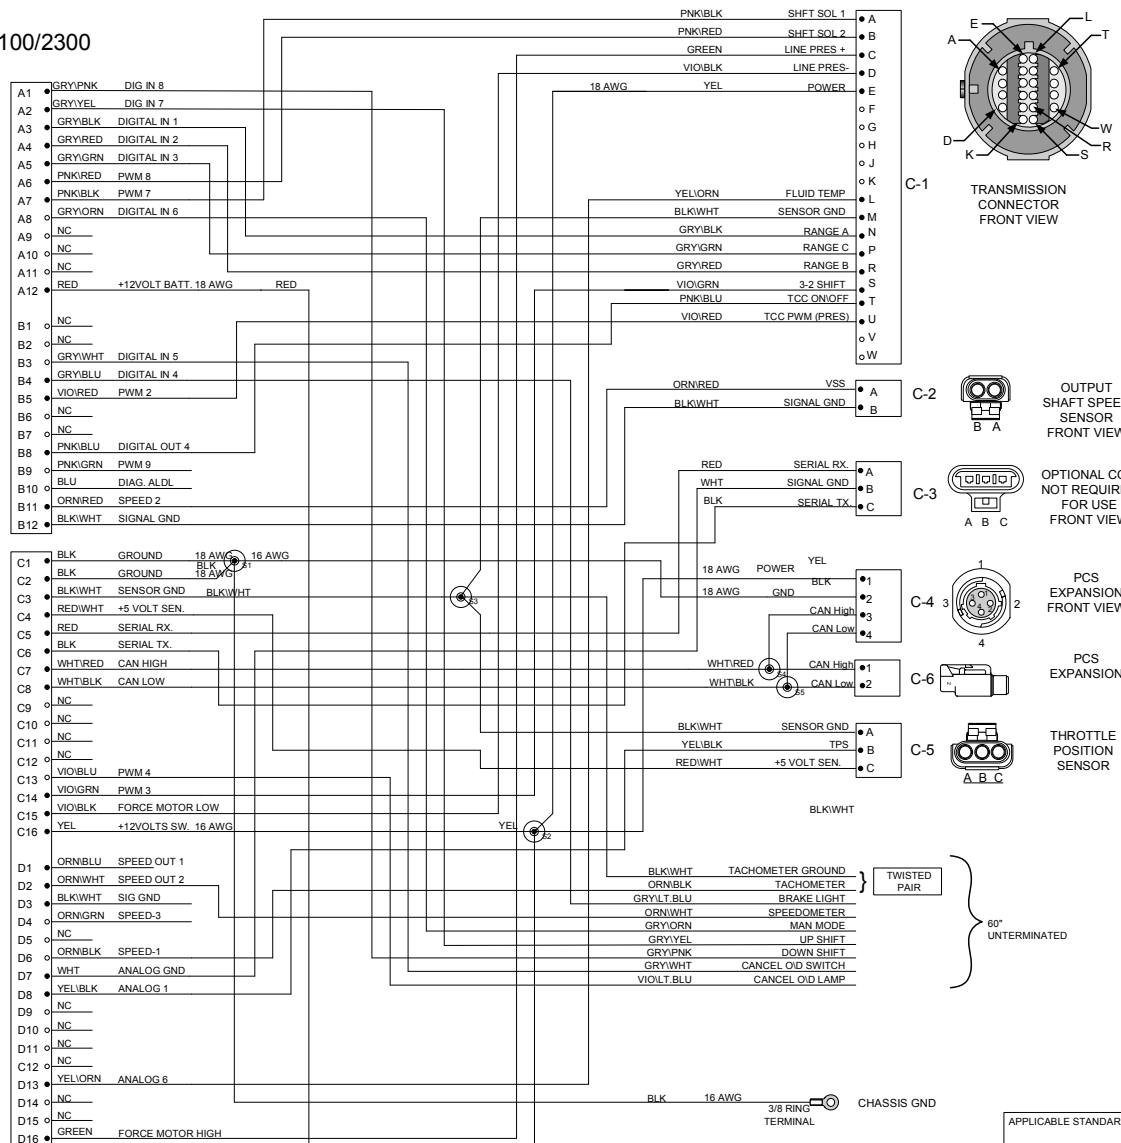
100/2300

| | | |
|---|---|---|
| A1 | GRY\PNK | DIG IN 8 |
| A2 | GRY\YEL | DIG IN 7 |
| A3 | GRY\BLK | DIGITAL IN 1 |
| A4 | GRY\RED | DIGITAL IN 2 |
| A5 | GRY\GRN | DIGITAL IN 3 |
| A6 | PNK\RED | PWM 8 |
| A7 | PNK\BLK | PWM 7 |
| A8 | GRY\ORN | DIGITAL IN 6 |
| A9 | NC | |
| A10 | NC | |
| A11 | NC | |
| A12 | RED | +12VOLT BATT. 18 AWG RED |
| B1 | NC | |
| B2 | NC | |
| B3 | GRY\WHT | DIGITAL IN 5 |
| B4 | GRY\BLU | DIGITAL IN 4 |
| B5 | VIO\RED | PWM 2 |
| B6 | NC | |
| B7 | NC | |
| B8 | PNK\BLU | DIGITAL OUT 4 |
| B9 | PNK\GRN | PWM 9 |
| B10 | BLU | DIAG. ALDL |
| B11 | ORN\RED | SPEED 2 |
| B12 | BLK\WHT | SIGNAL GND |
| C1 | BLK | GROUND |
| C2 | BLK | GROUND |
| C3 | BLK\WHT | SENSOR GND |
| C4 | RED\WHT | +5 VOLT SEN. |
| C5 | RED | SERIAL RX. |
| C6 | BLK | SERIAL TX. |
| C7 | WHT\RED | CAN HIGH |
| C8 | WHT\BLK | CAN LOW |
| C9 | NC | |
| C10 | NC | |
| C11 | NC | |
| C12 | NC | |
| C13 | VIO\BLU | PWM 4 |
| C14 | VIO\GRN | PWM 3 |
| C15 | VIO\BLK | FORCE MOTOR LOW |
| C16 | YEL | +12VOLTS SW. 16 AWG |
| D1 | ORN\BLU | SPEED OUT 1 |
| D2 | ORN\WHT | SPEED OUT 2 |
| D3 | BLK\WHT | SIG GND |
| D4 | ORN\GRN | SPEED-3 |
| D5 | NC | |
| D6 | ORN\BLK | SPEED-1 |
| D7 | WHT | ANALOG GND |
| D8 | YEL\BLK | ANALOG 1 |
| D9 | NC | |
| D10 | NC | |
| D11 | NC | |
| D12 | NC | |
| D13 | YEL\ORN | ANALOG 6 |
| D14 | NC | |
| D15 | NC | |
| D16 | GREEN | FORCE MOTOR HIGH |

18 AWG BLK 18 AWG 16 AWG S1
BLK\WHT
S3
S2 YEL

C-1
| | | |
|---|---|---|
| PNK\BLK | SHFT SOL 1 | A |
| PNK\RED | SHFT SOL 2 | B |
| GREEN | LINE PRES + | C |
| VIO\BLK | LINE PRES- | D |
| 18 AWG YEL | POWER | E |
| | | F |
| | | G |
| | | H |
| | | J |
| | | K |
| YEL\ORN | FLUID TEMP | L |
| BLK\WHT | SENSOR GND | M |
| GRY\BLK | RANGE A | N |
| GRY\GRN | RANGE C | P |
| GRY\RED | RANGE B | R |
| VIO\GRN | 3-2 SHIFT | S |
| PNK\BLU | TCC ON\OFF | T |
| VIO\RED | TCC PWM (PRES) | U |
| | | V |
| | | W |

E L A T W D R K S
TRANSMISSION CONNECTOR FRONT VIEW

C-2
ORN\RED VSS A
BLK\WHT SIGNAL GND B
B A
OUTPUT SHAFT SPEE SENSOR FRONT VIEW

C-3
RED SERIAL RX. A
WHT SIGNAL GND B
BLK SERIAL TX. C
A B C
OPTIONAL CO NOT REQUIR FOR USE FRONT VIEW

C-4
18 AWG POWER YEL 1
BLK
18 AWG GND 2
CAN High 3
CAN Low 4
1 2 3 4
PCS EXPANSION FRONT VIEW

C-6
WHT\RED S4 CAN High 1
WHT\BLK S5 CAN Low 2
PCS EXPANSION

C-5
BLK\WHT SENSOR GND A
YEL\BLK TPS B
RED\WHT +5 VOLT SEN. C
A B C
THROTTLE POSITION SENSOR

BLK\WHT

| | |
|---|---|
| BLK\WHT | TACHOMETER GROUND |
| ORN\BLK | TACHOMETER |
| GRY\LT.BLU | BRAKE LIGHT |
| ORN\WHT | SPEEDOMETER |
| GRY\ORN | MAN MODE |
| GRY\YEL | UP SHIFT |
| GRY\PNK | DOWN SHIFT |
| GRY\WHT | CANCEL O\D SWITCH |
| VIO\LT.BLU | CANCEL O\D LAMP |

TWISTED PAIR
60" UNTERMINATED

BLK 16 AWG
3/8 RING TERMINAL
CHASSIS GND

APPLICABLE STANDAR